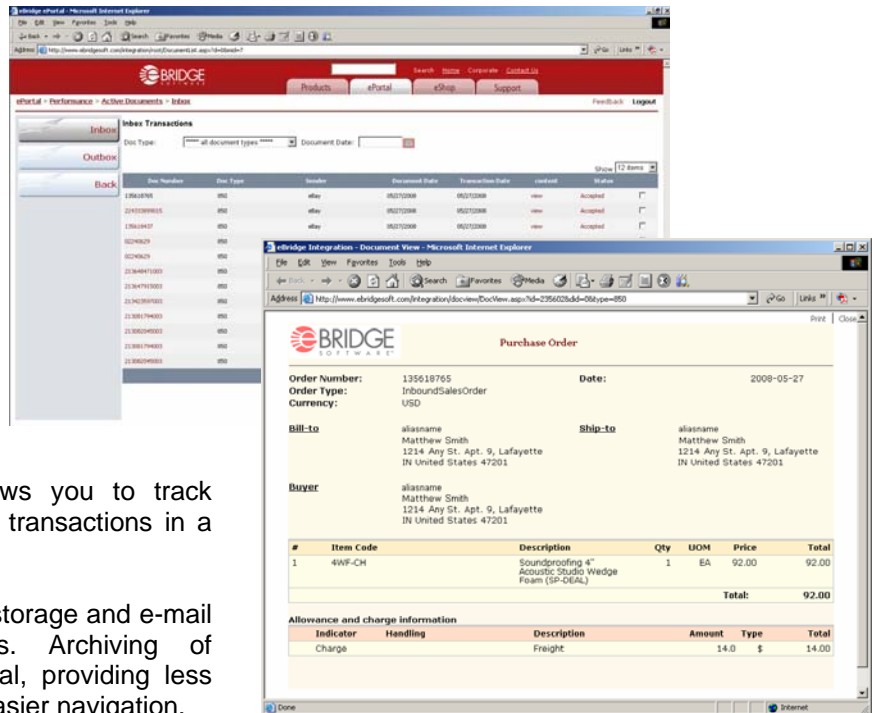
eBridge ePortal - Microsoft Internet Explorer
File Edit View Favorites Tools Help
Address http://www.ebridgesoft.com/integration/root/DocumentList.aspx?id=&bnd=7
BRIDGE
Search Home Corporate Contact Us
Products ePortal eShop Support
ePortal » Performance » Active Documents » Inbox
Feedback Logout
Inbox
Outbox
Back
Inbox Transactions
Doc Type: ***** all document types ***** Document Date:
Show 12 items

| Doc Number | Doc Type | Sender | Document Date | Transaction Date | content | Status |
|---|---|---|---|---|---|---|
| 135618765 | 850 | eBay | 05/27/2008 | 05/27/2008 | view | Accepted |
| 221033959015 | 850 | eBay | 05/27/2008 | 05/27/2008 | view | Accepted |
| 135616437 | 850 | eBay | 05/27/2008 | 05/27/2008 | view | Accepted |
| 02240629 | 850 | | | | | |
| 02240629 | 850 | | | | | |
| 213648471003 | 850 | | | | | |
| 213647915003 | 850 | | | | | |
| 213423597003 | 850 | | | | | |
| 213081794003 | 850 | | | | | |
| 213082049003 | 850 | | | | | |
| 213081794003 | 850 | | | | | |
| 213082049003 | 850 | | | | | |

eBridge Integration - Document View - Microsoft Internet Explorer
File Edit View Favorites Tools Help
Back Search Favorites Media
Address http://www.ebridgesoft.com/integration/docview/DocView.aspx?id=2356028did=0&type=850
Go Links
Print | Close
BRIDGE SOFTWARE
Purchase Order
Order Number: 135618765
Order Type: InboundSalesOrder
Currency: USD
Date: 2008-05-27
Bill-to
aliasname
Matthew Smith
1214 Any St. Apt. 9, Lafayette
IN United States 47201
Ship-to
aliasname
Matthew Smith
1214 Any St. Apt. 9, Lafayette
IN United States 47201
Buyer
aliasname
Matthew Smith
1214 Any St. Apt. 9, Lafayette
IN United States 47201

| # | Item Code | Description | Qty | UOM | Price | Total |
|---|---|---|---|---|---|---|
| 1 | 4WF-CH | Soundproofing 4" Acoustic Studio Wedge Foam (SP-DEAL) | 1 | EA | 92.00 | 92.00 |
| | | | | | Total: | 92.00 |

Allowance and charge information

| Indicator | Handling | Description | Amount | Type | Total |
|---|---|---|---|---|---|
| Charge | | Freight | 14.0 | $ | 14.00 |

Done
Internet

ws you to track
transactions in a

storage and e-mail
s. Archiving of
al, providing less
asier navigation.